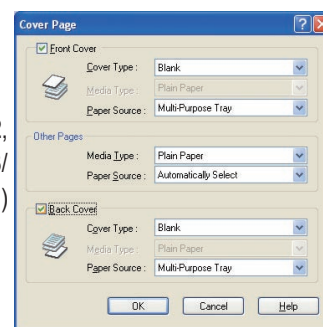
Cover Page

Front Cover

Cover Type: Blank

Media Type: Plain Paper

Paper Source: Multi-Purpose Tray

,

/

)

Other Pages

Media Type: Plain Paper

Paper Source: Automatically Select

Back Cover

Cover Type: Blank

Media Type: Plain Paper

Paper Source: Multi-Purpose Tray

OK

Cancel

Help